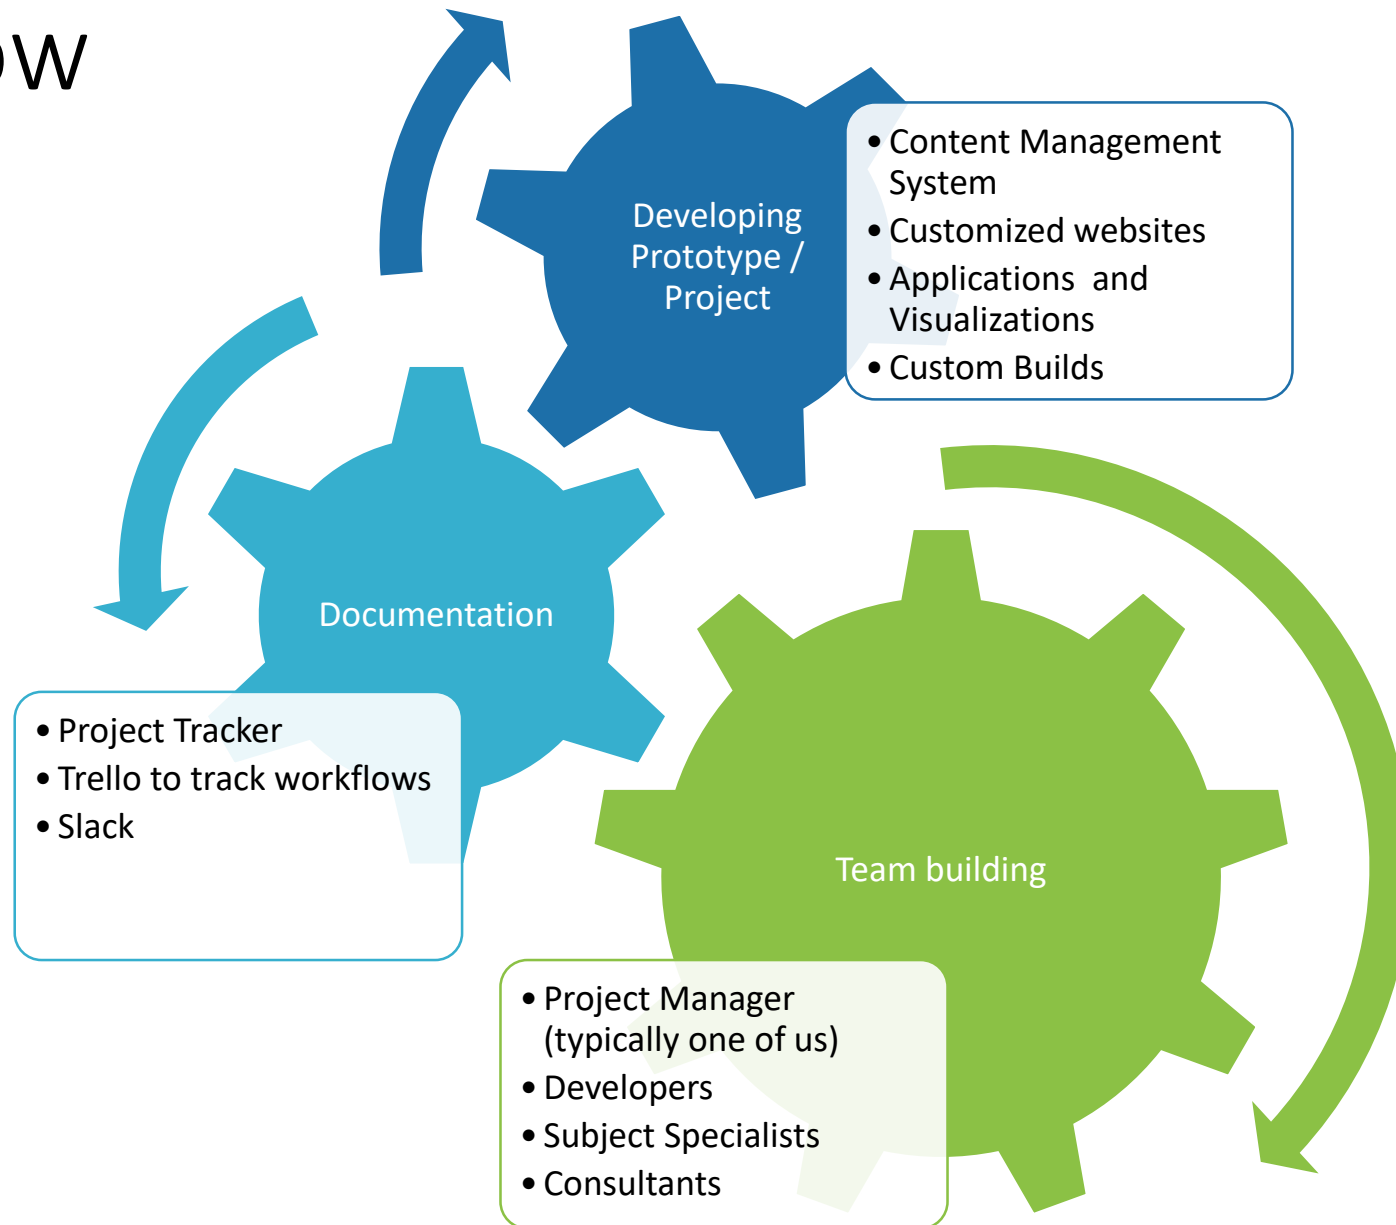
ow

Developing Prototype / Project

• Content Management System
• Customized websites
• Applications and Visualizations
• Custom Builds

Documentation

• Project Tracker
• Trello to track workflows
• Slack

Team building

• Project Manager (typically one of us)
• Developers
• Subject Specialists
• Consultants